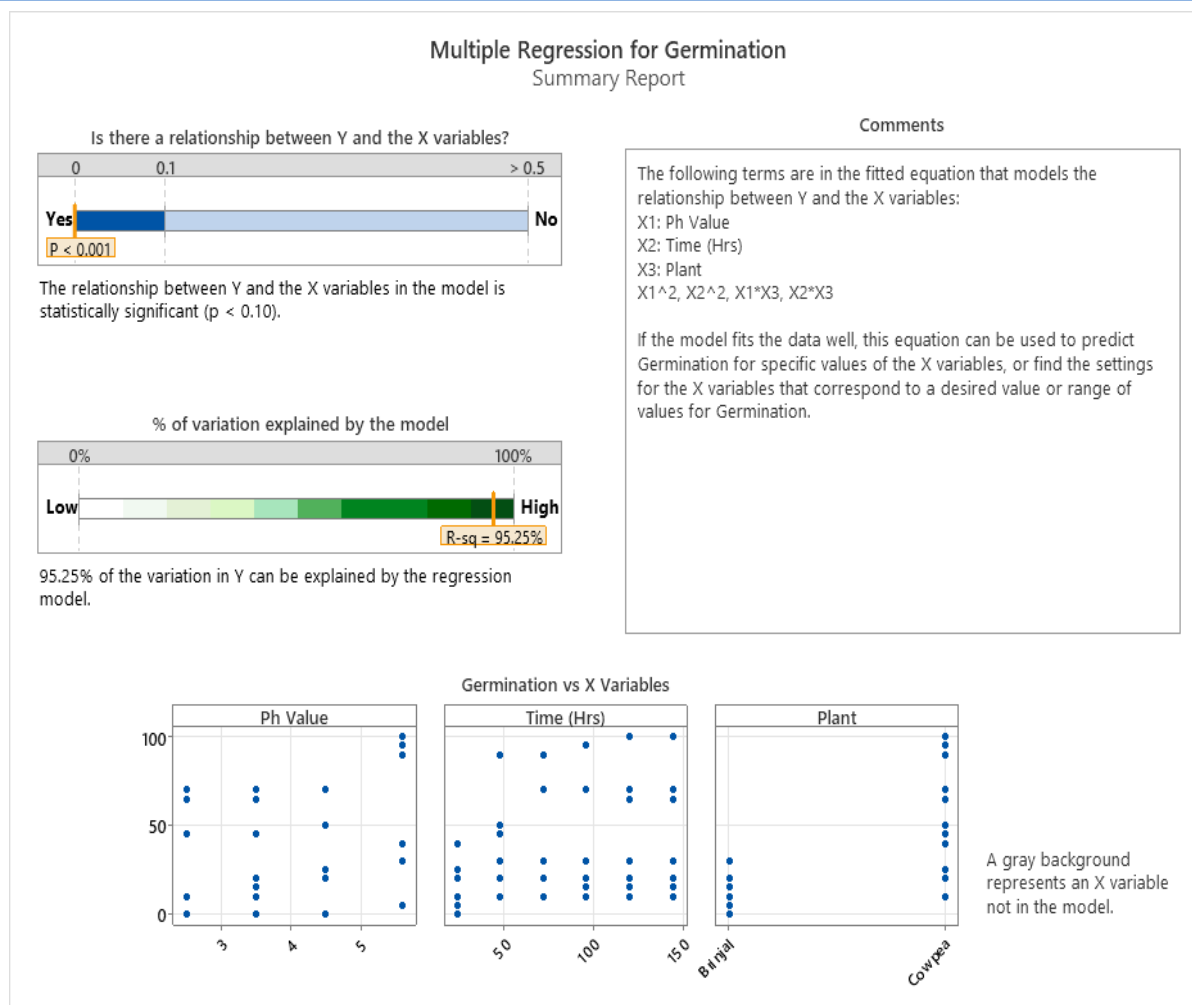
Multiple Regression for Germination
Summary Report

Is there a relationship between Y and the X variables?

0 0.1 > 0.5

Yes No

P < 0.001

The relationship between Y and the X variables in the model is statistically significant (p < 0.10).

% of variation explained by the model

0% 100%

Low High

R-sq = 95.25%

95.25% of the variation in Y can be explained by the regression model.

Comments

The following terms are in the fitted equation that models the relationship between Y and the X variables:
X1: Ph Value
X2: Time (Hrs)
X3: Plant
X1^2, X2^2, X1*X3, X2*X3

If the model fits the data well, this equation can be used to predict Germination for specific values of the X variables, or find the settings for the X variables that correspond to a desired value or range of values for Germination.

Germination vs X Variables

Ph Value
Time (Hrs)
Plant

100
50
0

3 4 5

50 100 150

Brinjal Cowpea

A gray background represents an X variable not in the model.